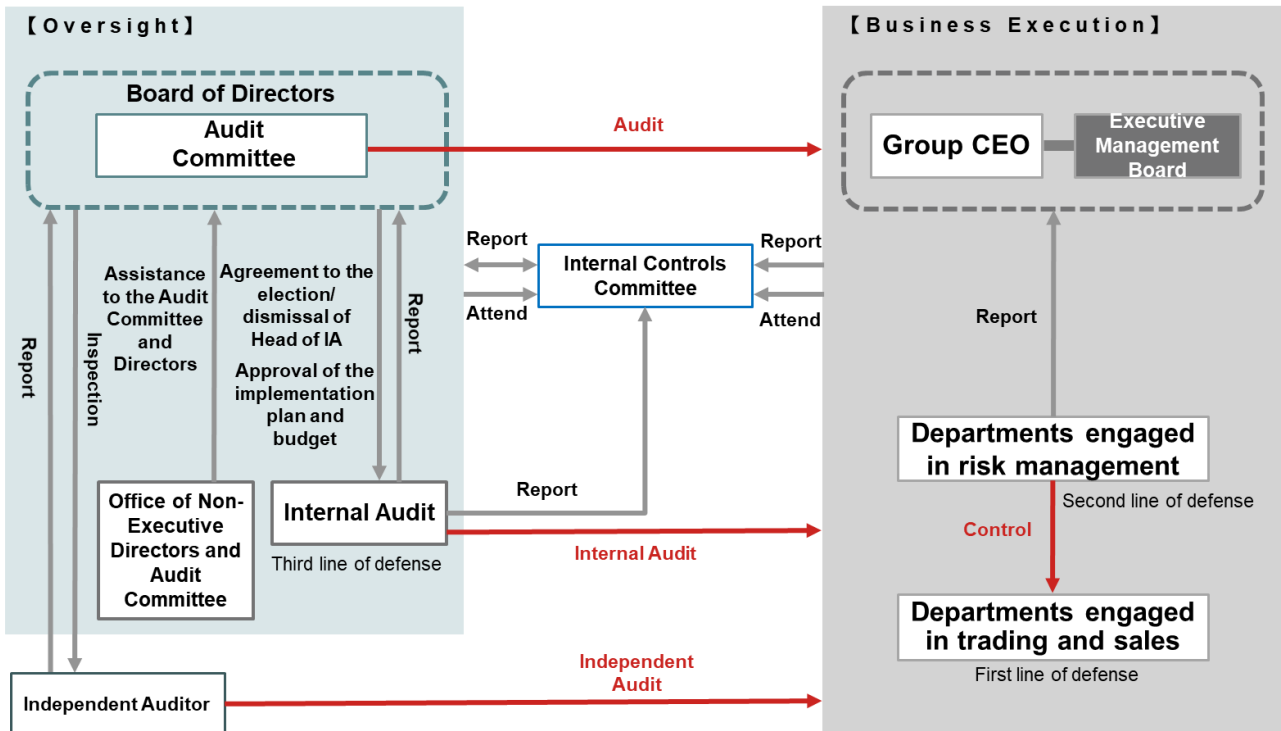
【Oversight】

【Business Execution】

Board of Directors

Audit Committee

Audit

Group CEO

Executive Management Board

Report

Internal Controls Committee

Report

Attend

Attend

Assistance to the Audit Committee and Directors

Agreement to the election/ dismissal of Head of IA

Approval of the implementation plan and budget

Report

Report

Inspection

Report

Departments engaged in risk management

Second line of defense

Office of Non-Executive Directors and Audit Committee

Internal Audit

Third line of defense

Report

Internal Audit

Control

Departments engaged in trading and sales

First line of defense

Independent Auditor

Independent Audit